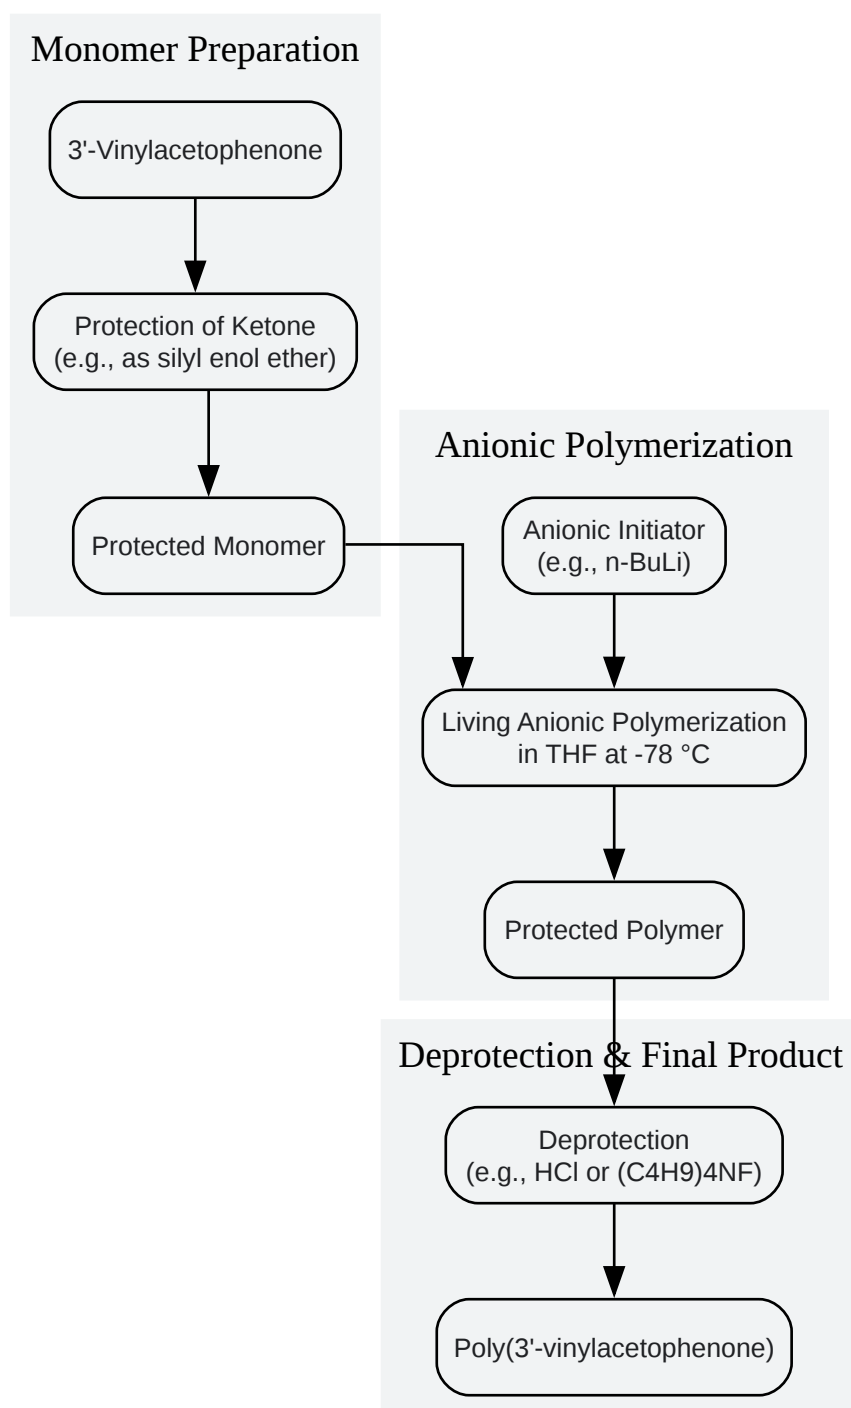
Monomer Preparation

3'-Vinylacetophenone

Protection of Ketone
(e.g., as silyl enol ether)

Protected Monomer

Anionic Polymerization

Anionic Initiator
(e.g., n-BuLi)

Living Anionic Polymerization
in THF at -78 °C

Protected Polymer

Deprotection & Final Product

Deprotection
(e.g., HCl or (C4H9)4NF)

Poly(3'-vinylacetophenone)